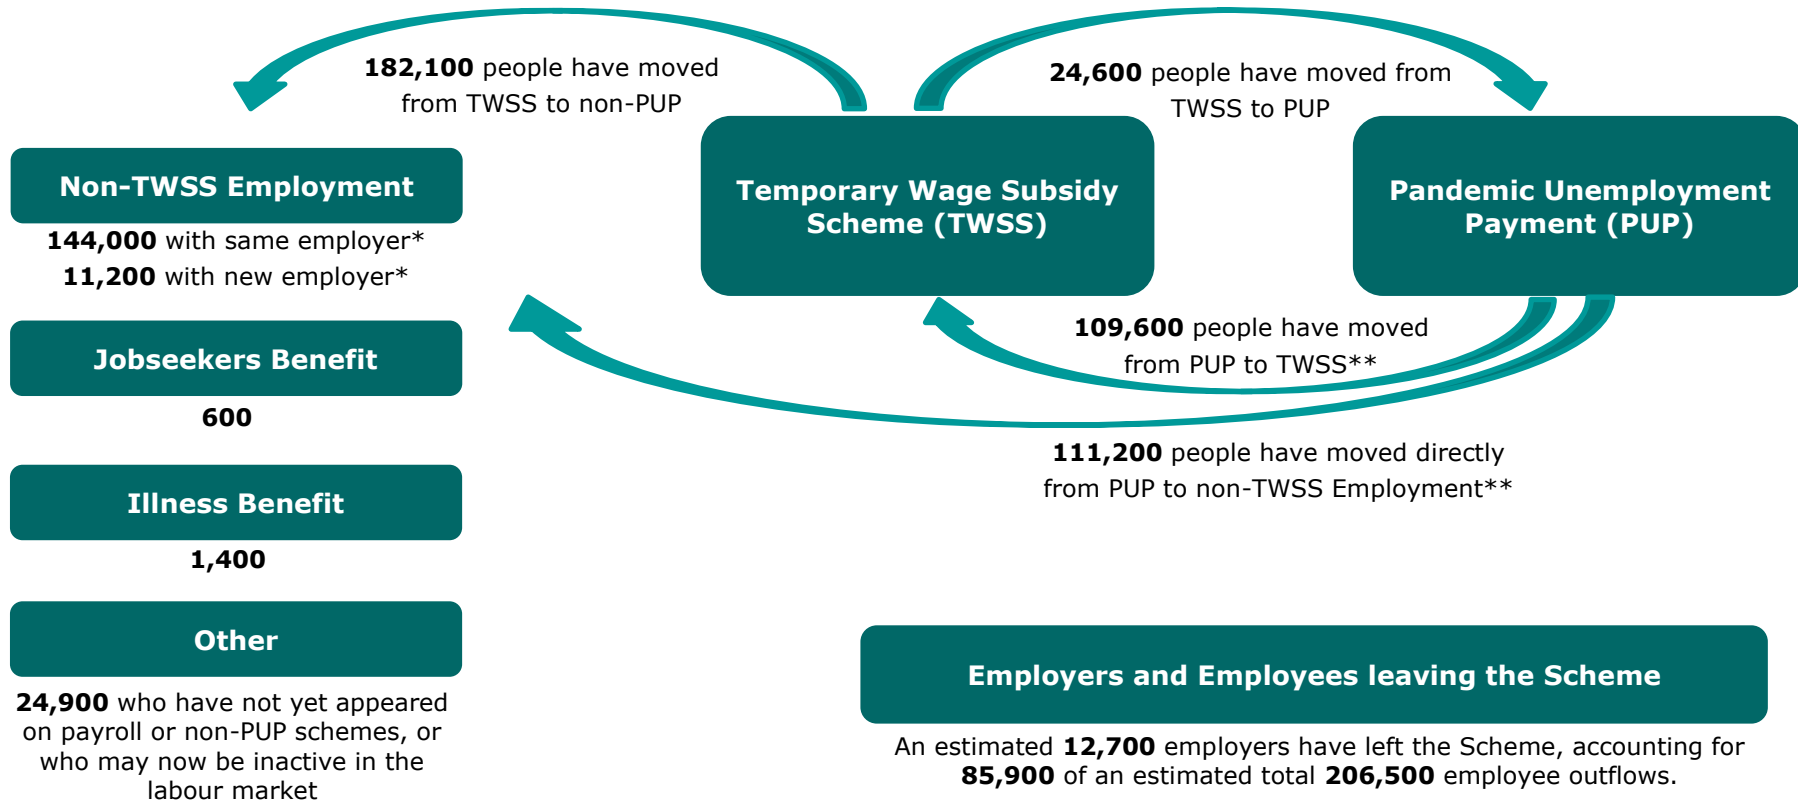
**182,100** people have moved from TWSS to non-PUP

**24,600** people have moved from TWSS to PUP

Non-TWSS Employment

**144,000** with same employer*
**11,200** with new employer*

Temporary Wage Subsidy Scheme (TWSS)

Pandemic Unemployment Payment (PUP)

Jobseekers Benefit

**600**

**109,600** people have moved from PUP to TWSS**

**111,200** people have moved directly from PUP to non-TWSS Employment**

Illness Benefit

**1,400**

Other

**24,900** who have not yet appeared on payroll or non-PUP schemes, or who may now be inactive in the labour market

Employers and Employees leaving the Scheme

An estimated **12,700** employers have left the Scheme, accounting for **85,900** of an estimated total **206,500** employee outflows.